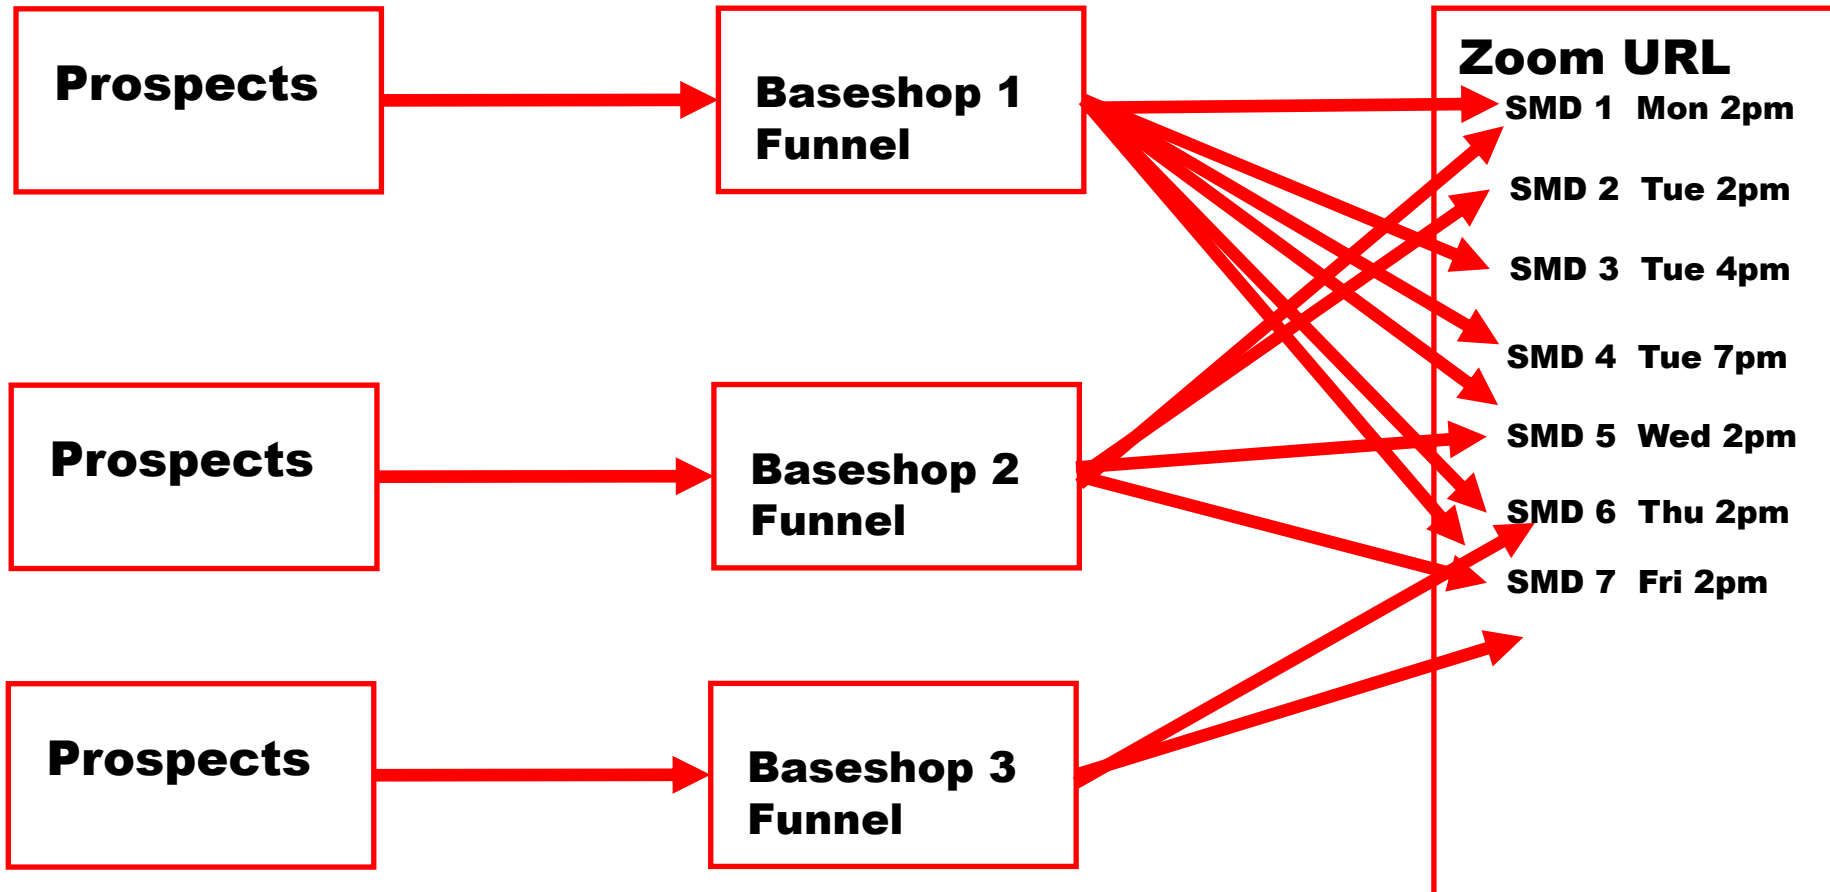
Prospects

Baseshop 1 Funnel

Zoom URL

SMD 1 Mon 2pm

SMD 2 Tue 2pm

SMD 3 Tue 4pm

SMD 4 Tue 7pm

SMD 5 Wed 2pm

SMD 6 Thu 2pm

SMD 7 Fri 2pm

Prospects

Baseshop 2 Funnel

Prospects

Baseshop 3 Funnel